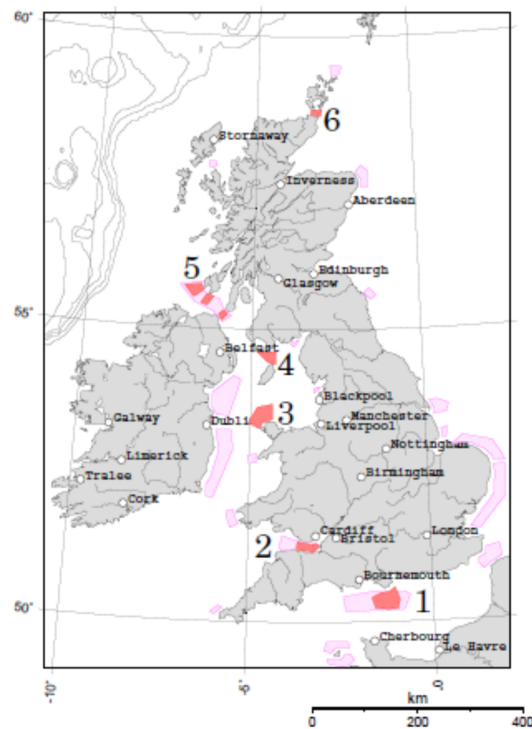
60°
6
Stornaway
Inverness
Aberdeen
5
Edinburgh
Glasgow
55°
Belfast
4
Blackpool
Galway
Dubli
3
Manchester
Liverpool
Nottingham
Limerick
Tralee
Birmingham
Cork
Cardiff
Bristol
London
2
Bournemouth
1
50°
Cherbourg
Le Havre
-10°
-5°
0
km
0
200
400